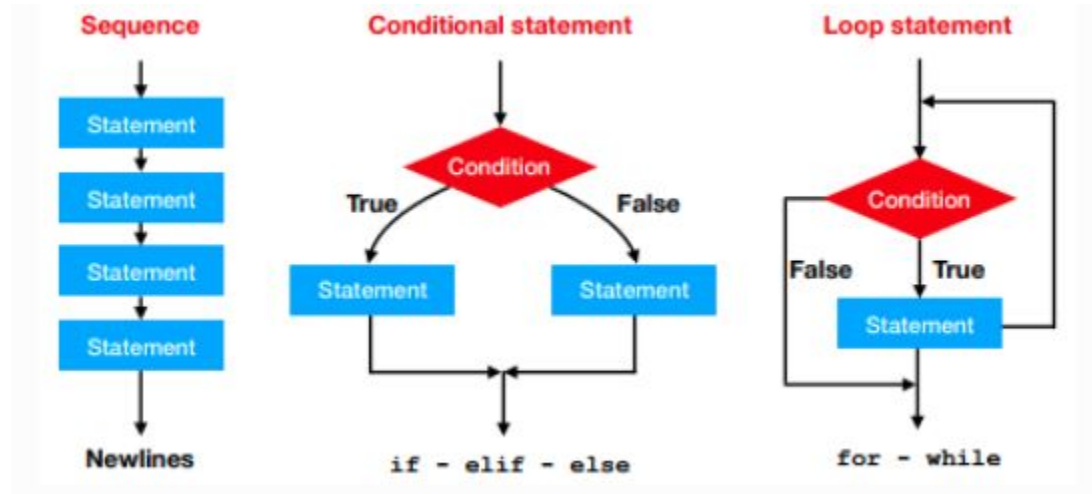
Sequence

Statement

Statement

Statement

Statement

Newlines

Conditional statement

Condition

True

False

Statement

Statement

if - elif - else

Loop statement

Condition

False

True

Statement

for - while